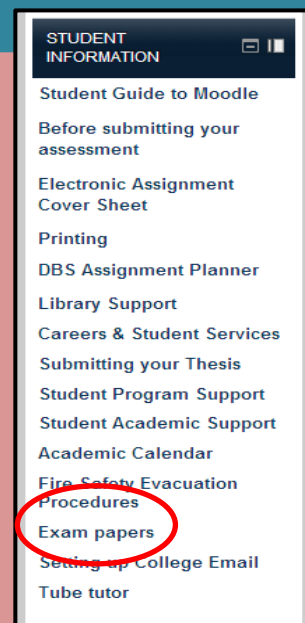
STUDENT INFORMATION

Student Guide to Moodle

Before submitting your assessment

Electronic Assignment Cover Sheet

Printing

DBS Assignment Planner

Library Support

Careers & Student Services

Submitting your Thesis

Student Program Support

Student Academic Support

Academic Calendar

Fire Safety Evacuation Procedures

Exam papers

Setting up College Email

Tube tutor